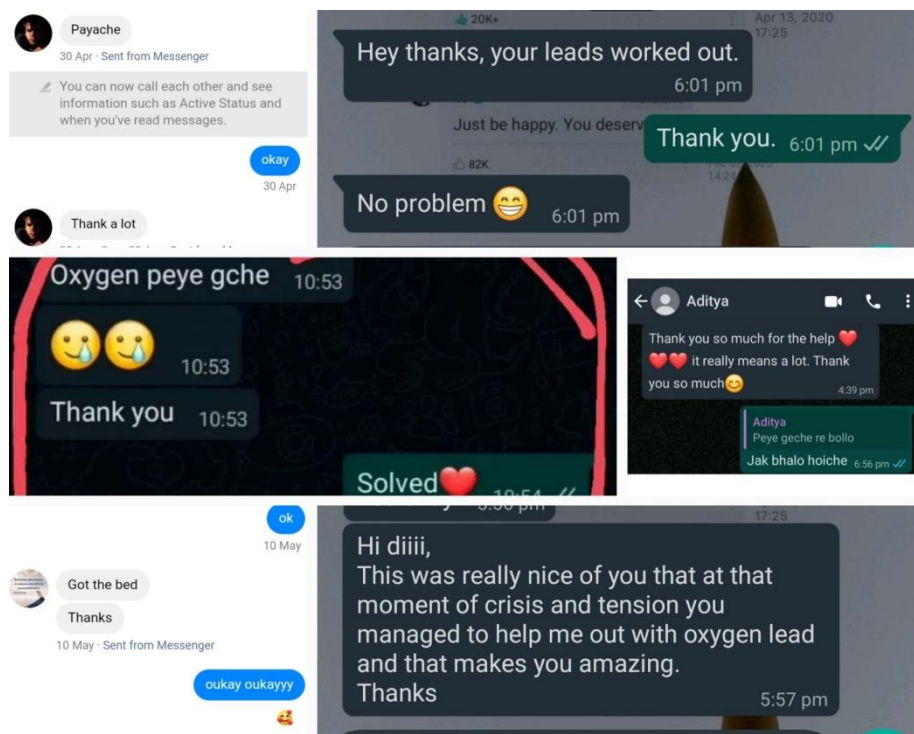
Payache
30 Apr · Sent from Messenger

You can now call each other and see information such as Active Status and when you've read messages.

okay
30 Apr

Thank a lot

20K+
Apr 13, 2020 17:25

Hey thanks, your leads worked out. 6:01 pm

Just be happy. You deserv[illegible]

Thank you. 6:01 pm

82K

No problem 😁 6:01 pm

Oxygen peye gche 10:53

🥲🥲 10:53

Thank you 10:53

Solved❤️ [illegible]

Aditya

Thank you so much for the help ❤️❤️❤️ it really means a lot. Thank you so much😊 4:39 pm

Aditya
Peye geche re bollo
Jak bhalo hoiche 6:56 pm

ok
10 May

Got the bed

Thanks

10 May · Sent from Messenger

oukay oukayyy

🥰

17:25

Hi diiii,
This was really nice of you that at that moment of crisis and tension you managed to help me out with oxygen lead and that makes you amazing.
Thanks
5:57 pm